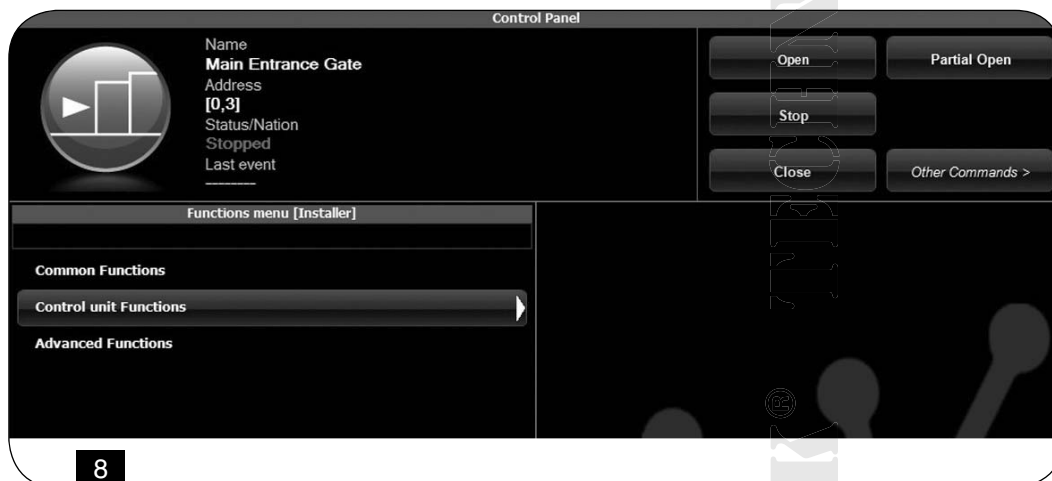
Control Panel

Name
Main Entrance Gate
Address
[0,3]
Status/Nation
Stopped
Last event
--------

Open

Partial Open

Stop

Close

Other Commands >

Functions menu [Installer]

Common Functions

Control unit Functions

Advanced Functions

8